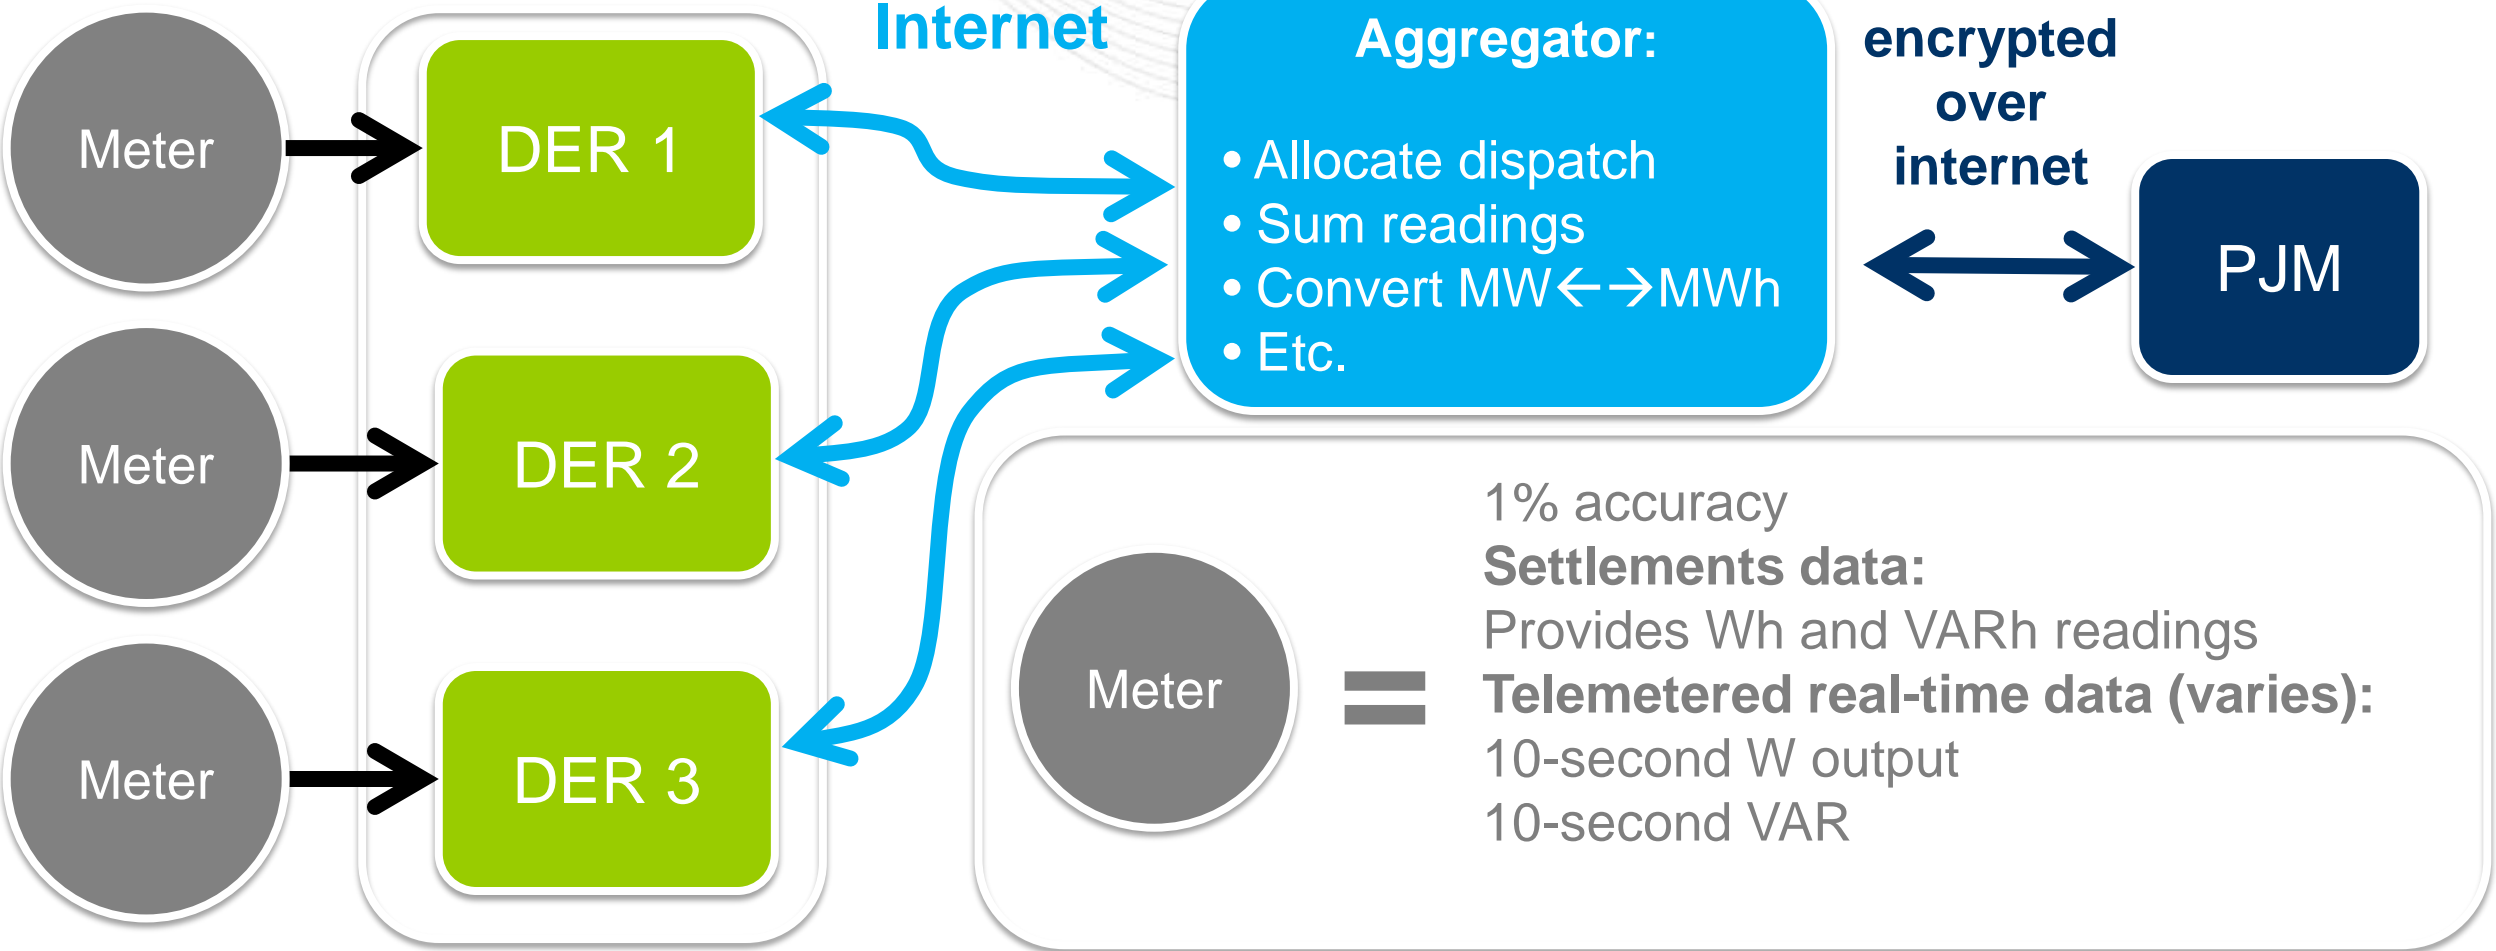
Meter

DER 1

Meter

DER 2

Meter

DER 3

Internet

Aggregator:

• Allocate dispatch
• Sum readings
• Convert MW←→MWh
• Etc.

encrypted over internet

PJM

Meter =

1% accuracy
**Settlements data:**
Provides Wh and VARh readings
**Telemetered real-time data (varies):**
10-second W output
10-second VAR